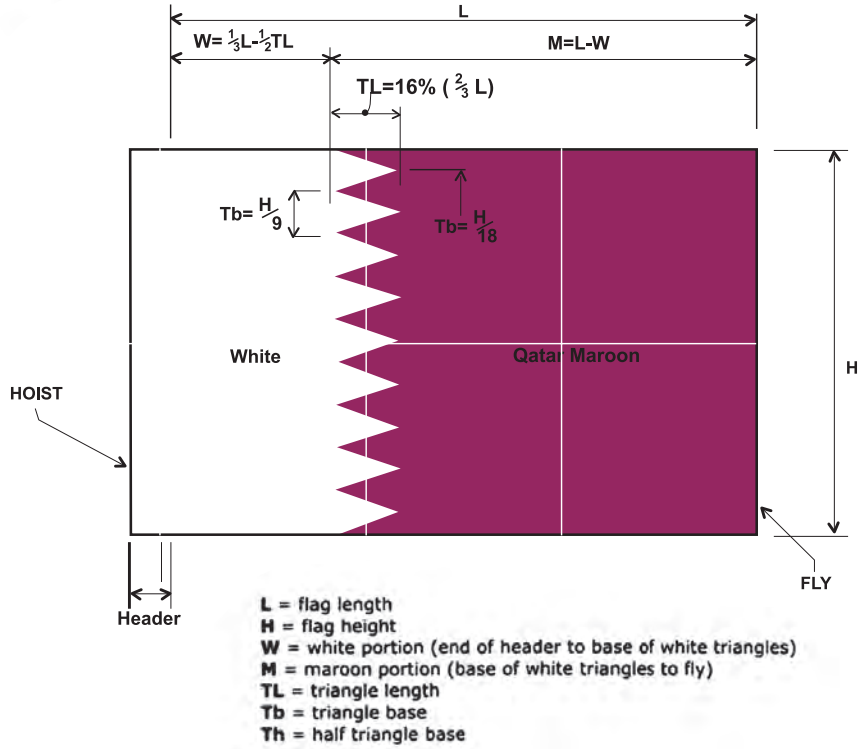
L

W= $\frac{1}{3}$L-$\frac{1}{2}$TL

M=L-W

TL=16% ( $\frac{2}{3}$ L)

Tb= $\frac{H}{9}$

Tb= $\frac{H}{18}$

White

Qatar Maroon

H

HOIST

FLY

Header

**L** = flag length
**H** = flag height
**W** = white portion (end of header to base of white triangles)
**M** = maroon portion (base of white triangles to fly)
**TL** = triangle length
**Tb** = triangle base
**Th** = half triangle base